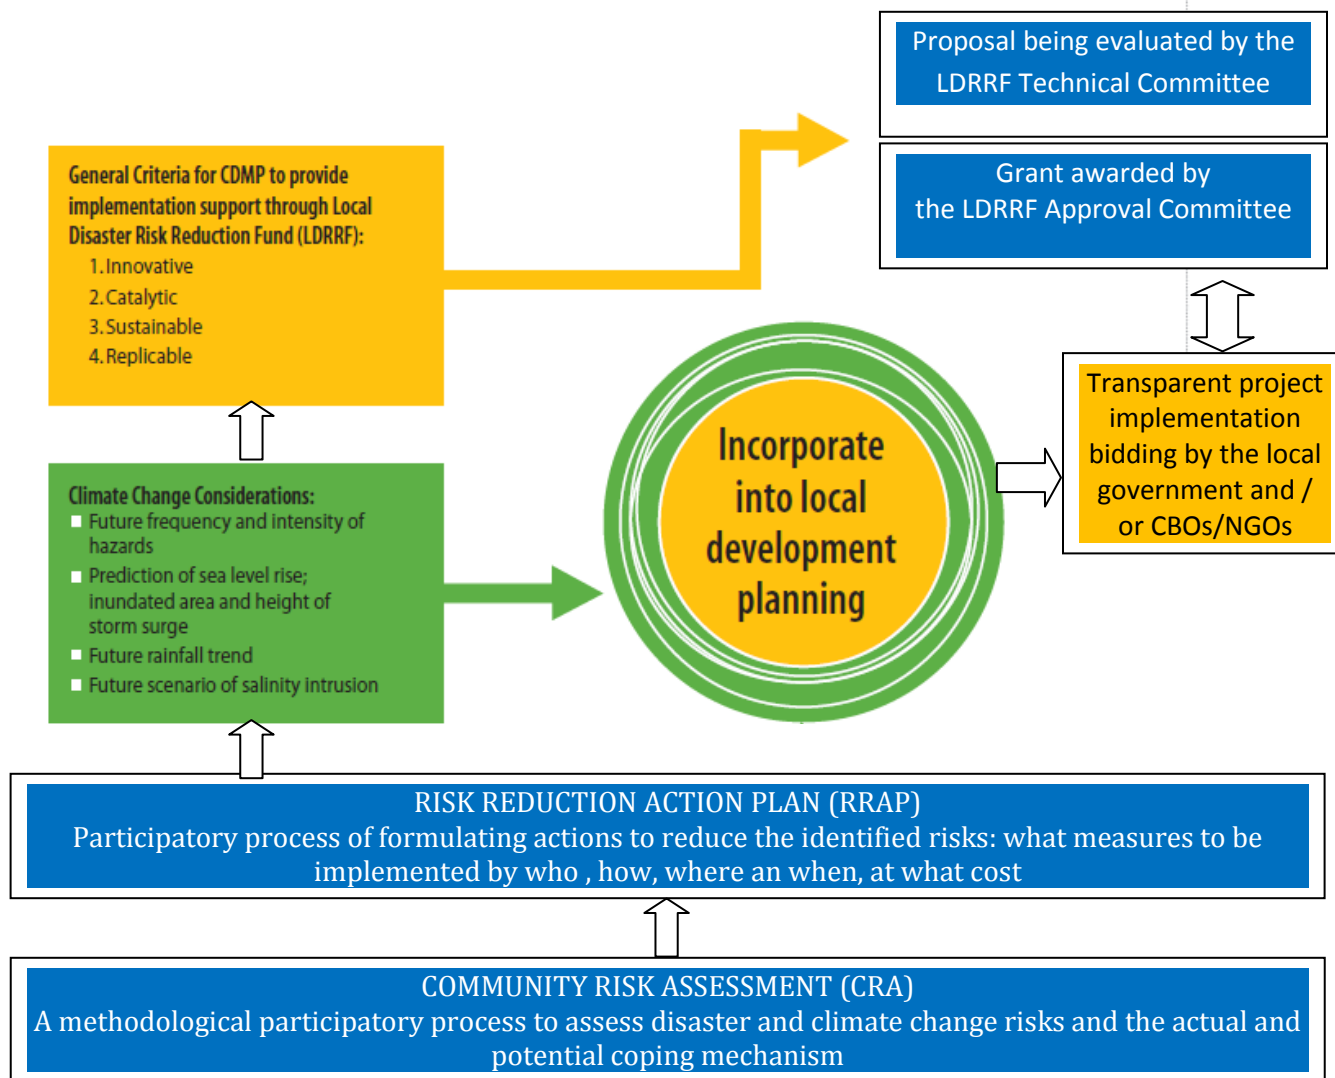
Proposal being evaluated by the LDRRF Technical Committee

Grant awarded by the LDRRF Approval Committee

General Criteria for CDMP to provide implementation support through Local Disaster Risk Reduction Fund (LDRRF):
1. Innovative
2. Catalytic
3. Sustainable
4. Replicable

Transparent project implementation bidding by the local government and / or CBOs/NGOs

Incorporate into local development planning

Climate Change Considerations:
- Future frequency and intensity of hazards
- Prediction of sea level rise; inundated area and height of storm surge
- Future rainfall trend
- Future scenario of salinity intrusion

RISK REDUCTION ACTION PLAN (RRAP)
Participatory process of formulating actions to reduce the identified risks: what measures to be implemented by who , how, where an when, at what cost

COMMUNITY RISK ASSESSMENT (CRA)
A methodological participatory process to assess disaster and climate change risks and the actual and potential coping mechanism